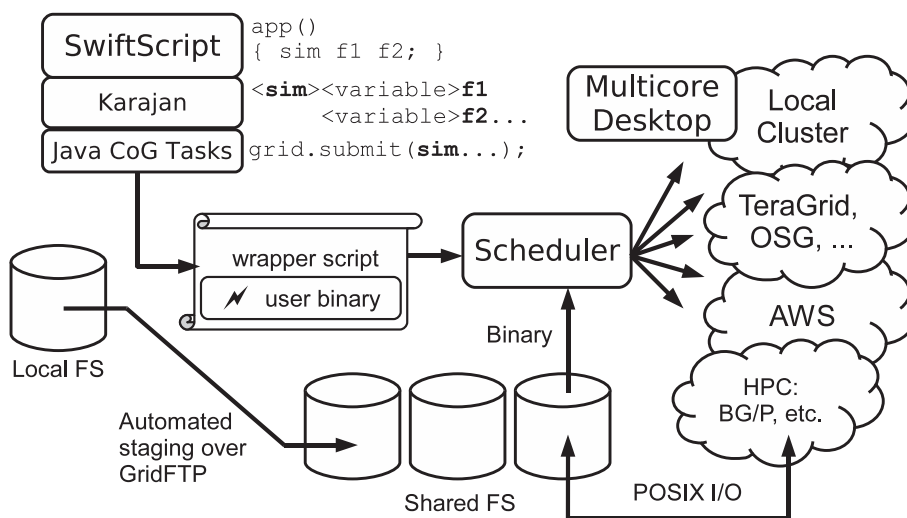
SwiftScript
app()
{ sim f1 f2; }

Karajan
<sim><variable>f1
<variable>f2...

Java CoG Tasks
grid.submit(sim...);

Multicore Desktop

Local Cluster

TeraGrid, OSG, ...

wrapper script
user binary

Scheduler

AWS

Binary

HPC: BG/P, etc.

Local FS

Automated staging over GridFTP

Shared FS

POSIX I/O